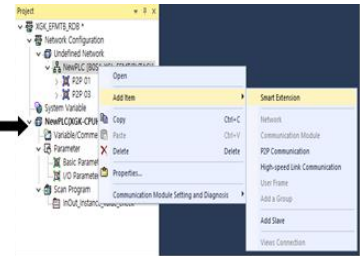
Project
XGK_EFMTB_RD8 *
Network Configuration
Undefined Network
NewPLC (B0S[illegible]
P2P 01
P2P 03
System Variable
NewPLC(XGK-CPU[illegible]
Variable/Comme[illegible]
Parameter
Basic Paramet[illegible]
I/O Paramet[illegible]
Scan Program
InOut_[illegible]

Open
Add Item
Copy Ctrl+C
Paste Ctrl+V
Delete Delete
Properties...
Communication Module Setting and Diagnosis

Smart Extension
Network
Communication Module
P2P Communication
High-speed Link Communication
User Frame
Add a Group
Add Slave
Views Connection